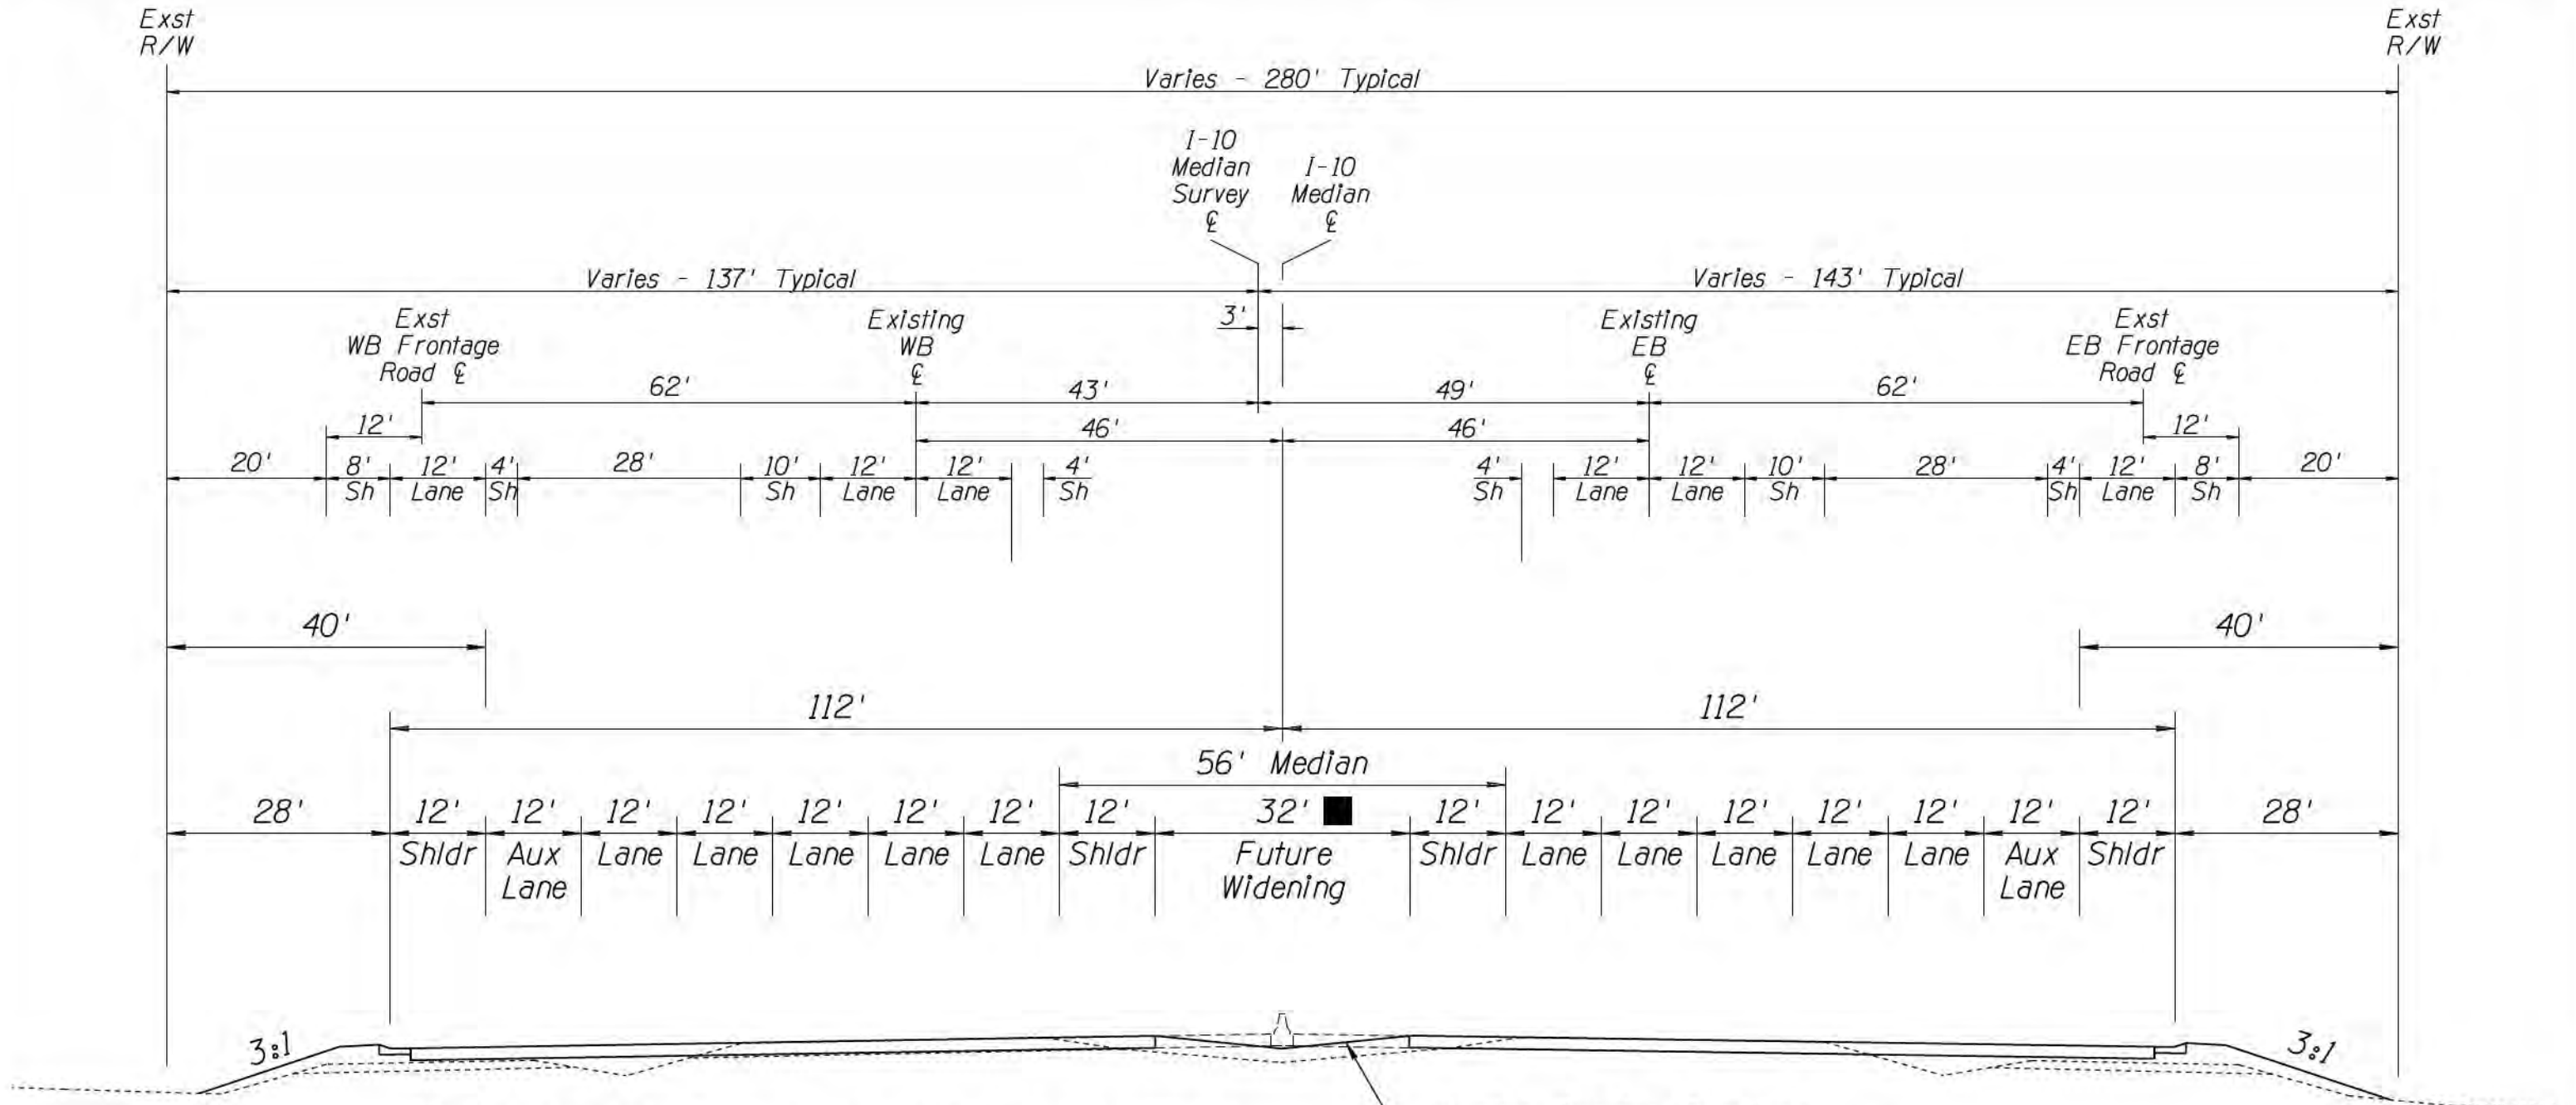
Exst R/W

Exst R/W

Varies - 280' Typical

I-10 Median Survey ℄

I-10 Median ℄

Varies - 137' Typical

Varies - 143' Typical

3'

Exst WB Frontage Road ℄

Existing WB ℄

Existing EB ℄

Exst EB Frontage Road ℄

62'

43'

49'

62'

12'

46'

46'

12'

20'

8' Sh

12' Lane

4' Sh

28'

10' Sh

12' Lane

12' Lane

4' Sh

4' Sh

12' Lane

12' Lane

10' Sh

28'

4' Sh

12' Lane

8' Sh

20'

40'

40'

112'

112'

56' Median

28'

12' Shldr

12' Aux Lane

12' Lane

12' Lane

12' Lane

12' Lane

12' Lane

12' Shldr

32' Future Widening

12' Shldr

12' Lane

12' Lane

12' Lane

12' Lane

12' Lane

12' Aux Lane

12' Shldr

28'

3:1

3:1